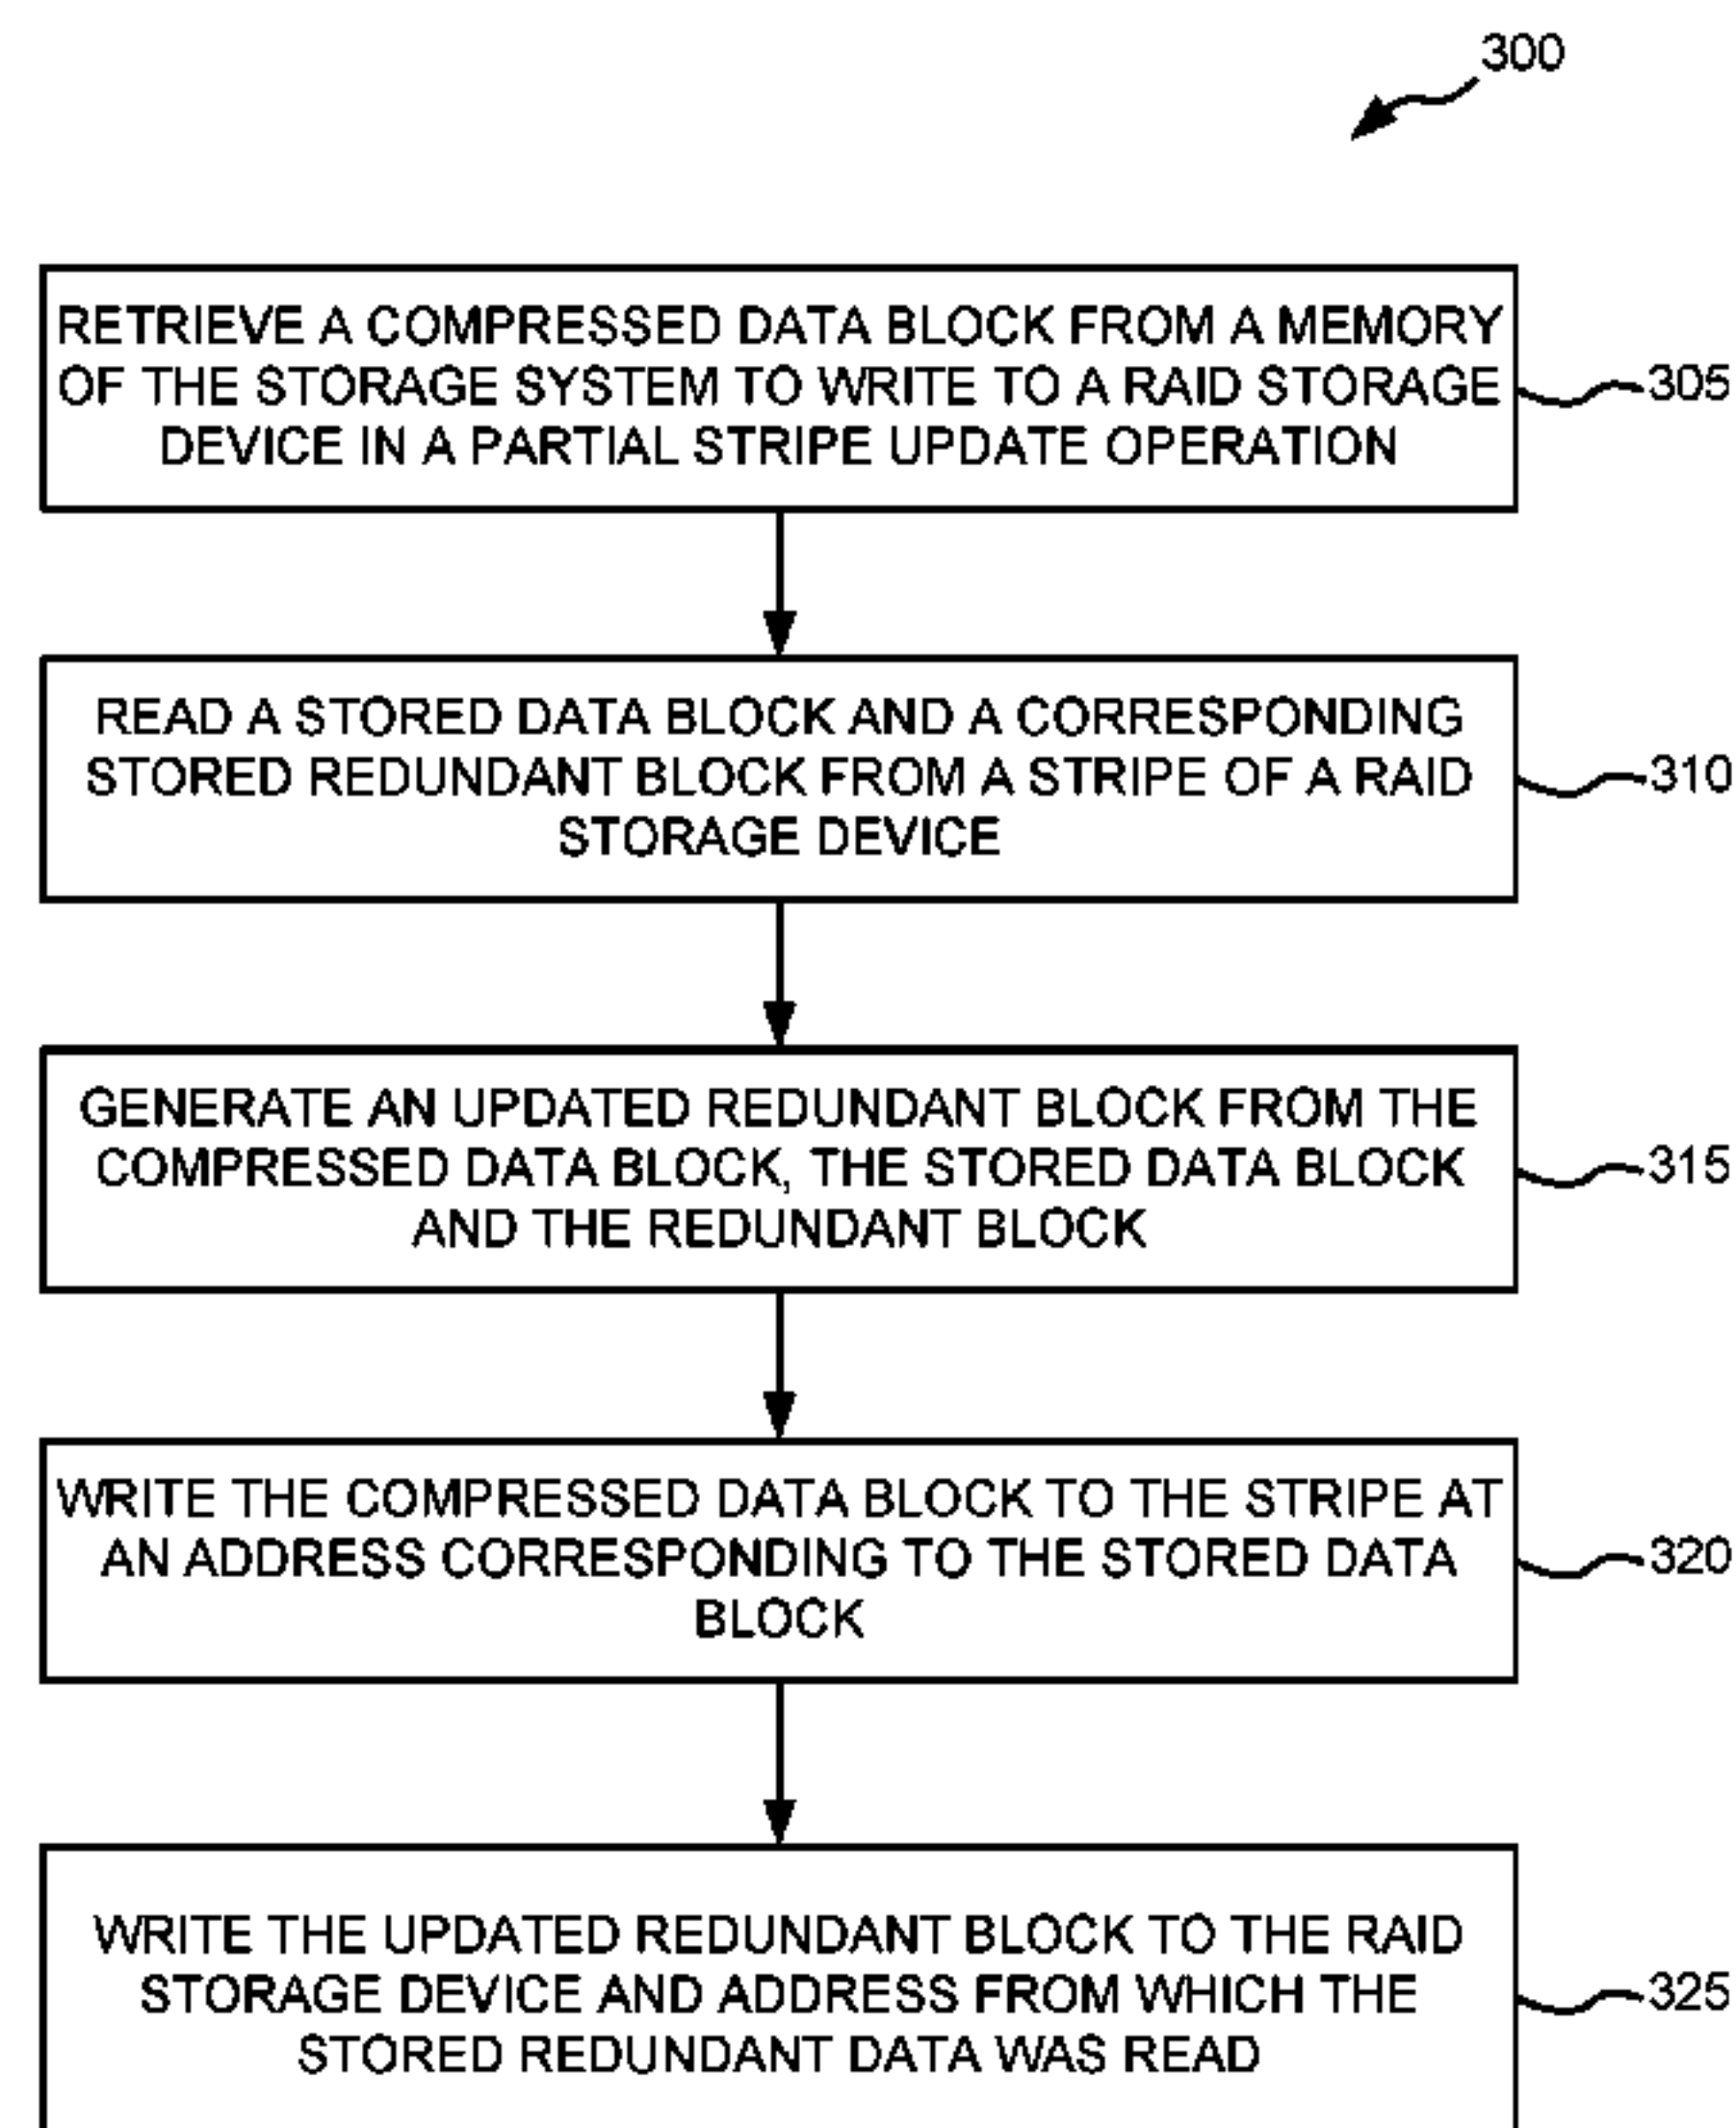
300

RETRIEVE A COMPRESSED DATA BLOCK FROM A MEMORY OF THE STORAGE SYSTEM TO WRITE TO A RAID STORAGE DEVICE IN A PARTIAL STRIPE UPDATE OPERATION

305

READ A STORED DATA BLOCK AND A CORRESPONDING STORED REDUNDANT BLOCK FROM A STRIPE OF A RAID STORAGE DEVICE

310

GENERATE AN UPDATED REDUNDANT BLOCK FROM THE COMPRESSED DATA BLOCK, THE STORED DATA BLOCK AND THE REDUNDANT BLOCK

315

WRITE THE COMPRESSED DATA BLOCK TO THE STRIPE AT AN ADDRESS CORRESPONDING TO THE STORED DATA BLOCK

320

WRITE THE UPDATED REDUNDANT BLOCK TO THE RAID STORAGE DEVICE AND ADDRESS FROM WHICH THE STORED REDUNDANT DATA WAS READ

325